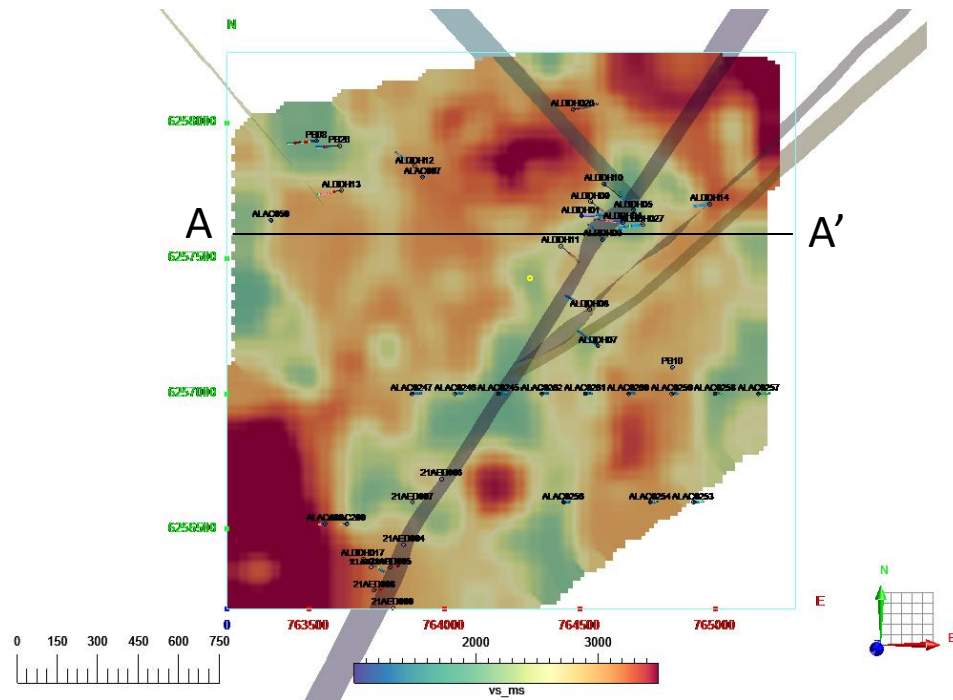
N

6258000

6257500

6257000

6256500

A

A'

ALDDH020

PB08

PB28

ALDDH12

ALAC007

ALDDH13

ALDDH10

ALDDH09

ALDDH05

ALDDH14

ALAC050

ALDDH01

ALDDH04

ALAC027

ALAC006

ALDDH11

ALDDH06

ALDDH07

PB10

ALAC0247 ALAC0246 ALAC0245 ALAC0262 ALAC0261 ALAC0260 ALAC0259 ALAC0258 ALAC0257

21AED006

21AED007

ALAC0256

ALAC0254 ALAC0253

ALAC008AC209

21AED004

ALDDH17

21AED005

21AED008

21AED009

E

0

763500

764000

764500

765000

0 150 300 450 600 750

2000

3000

vs_ms

N

E